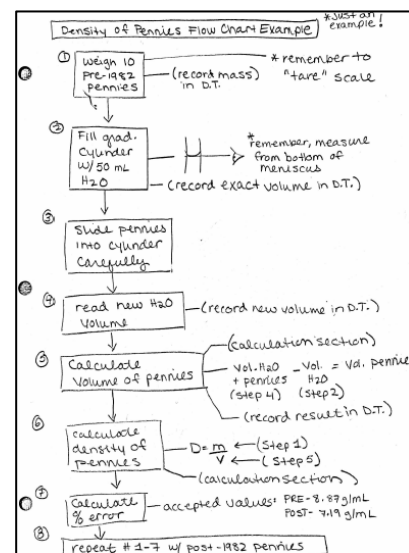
Density of Pennies Flow Chart Example *Just an example!

① Weigh 10 Pre-1982 pennies — (record mass) in D.T. * remember to "tare" scale

② Fill grad. cylinder w/ 50 mL $H_2O$ — (record exact volume in D.T.)
*remember, measure from bottom of meniscus

③ Slide pennies into cylinder carefully

④ read new $H_2O$ volume — (record new volume in D.T.)

⑤ Calculate volume of pennies — (calculation section)
Vol. $H_2O$ + pennies (step 4) − Vol. $H_2O$ (step 2) = Vol. pennie
— (record result in D.T.)

⑥ calculate density of pennies — $D = \frac{m}{V}$ ← (step 1) ← (step 5)
— (calculation section)

⑦ Calculate % error — accepted values: PRE - 8.87 g/mL POST - 7.19 g/mL

⑧ repeat # 1-7 w/ post-1982 pennies